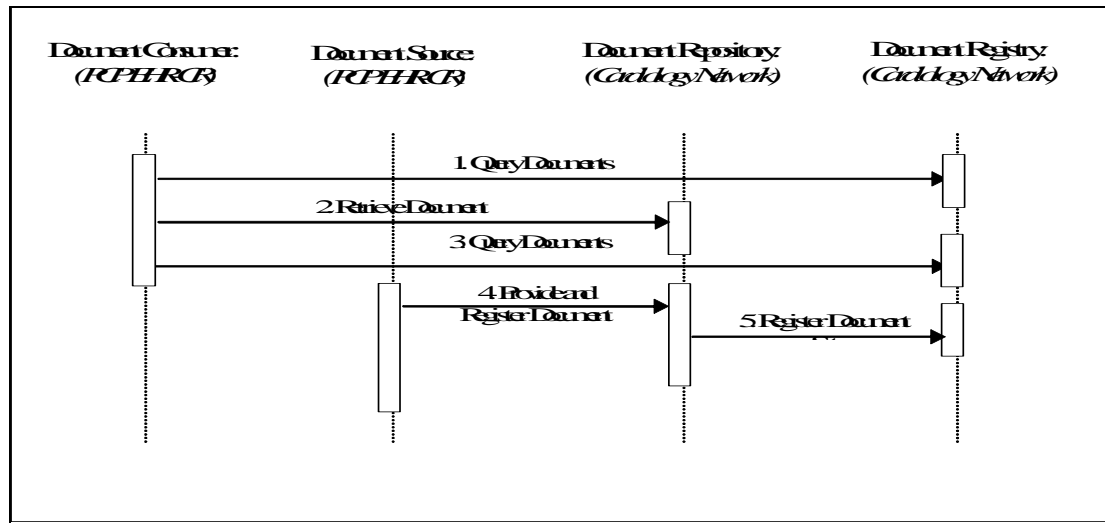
Document Consumer:
(PCP EHR-CR)

Document Source:
(PCP EHR-CR)

Document Repository:
(Cardiology Network)

Document Registry:
(Cardiology Network)

1.Query Documents

2.Retrieve Document

3.Query Documents

4.Provide and Register Document

5.Register Document